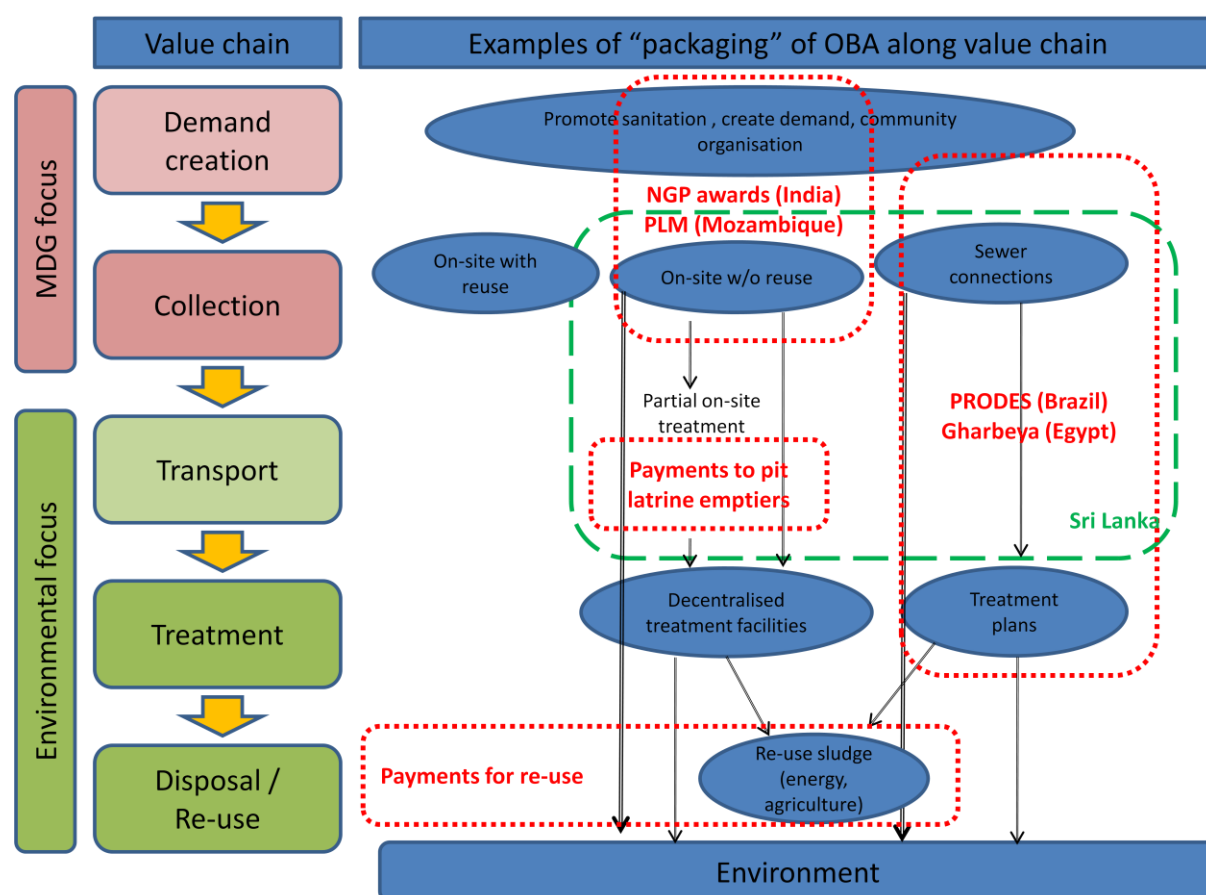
Value chain

Examples of “packaging” of OBA along value chain

MDG focus

Environmental focus

Demand creation

Collection

Transport

Treatment

Disposal / Re-use

Promote sanitation , create demand, community organisation

NGP awards (India)
PLM (Mozambique)

On-site with reuse

On-site w/o reuse

Sewer connections

Partial on-site treatment

PRODES (Brazil)
Gharbeya (Egypt)

Payments to pit latrine emptiers

Sri Lanka

Decentralised treatment facilities

Treatment plans

Payments for re-use

Re-use sludge (energy, agriculture)

Environment